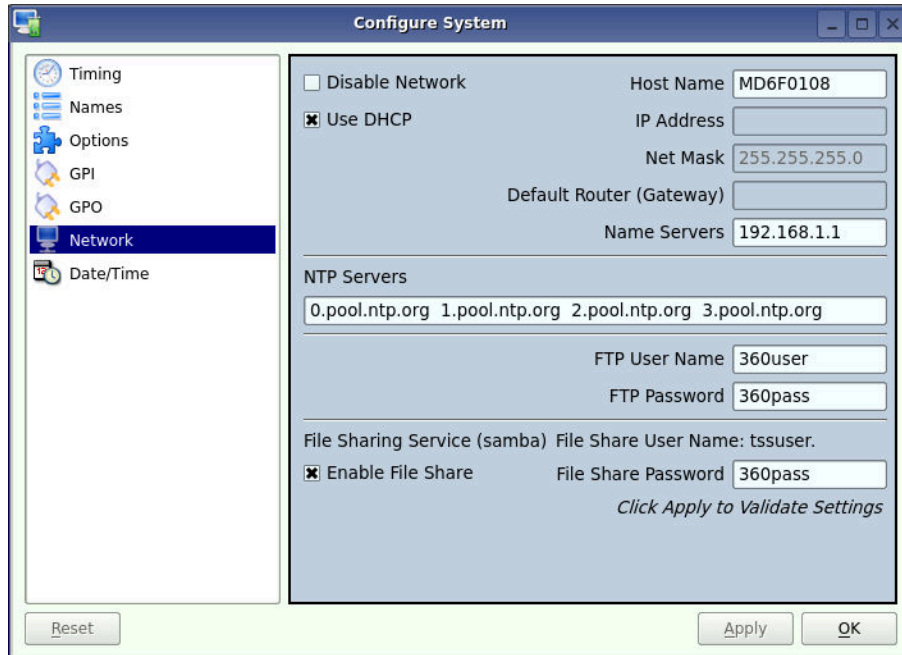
Configure System

Timing
Names
Options
GPI
GPO
Network
Date/Time

Disable Network
Host Name MD6F0108
Use DHCP
IP Address
Net Mask 255.255.255.0
Default Router (Gateway)
Name Servers 192.168.1.1

NTP Servers
0.pool.ntp.org 1.pool.ntp.org 2.pool.ntp.org 3.pool.ntp.org

FTP User Name 360user
FTP Password 360pass

File Sharing Service (samba) File Share User Name: tssuser.
Enable File Share
File Share Password 360pass
Click Apply to Validate Settings

Reset
Apply
OK